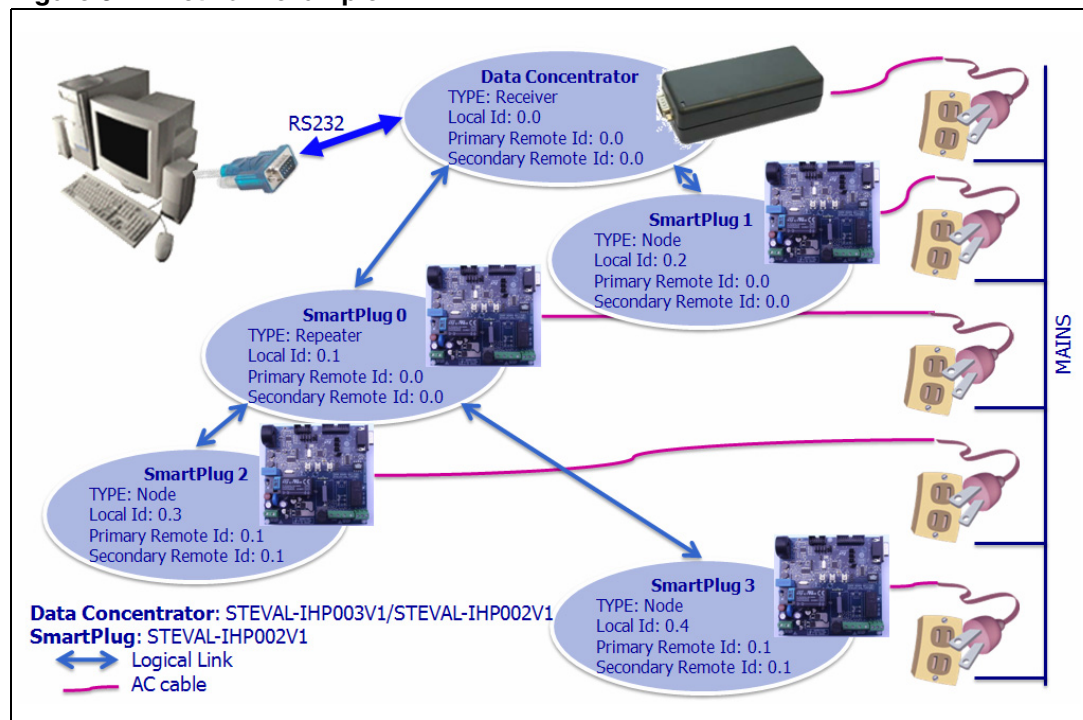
RS232

Data Concentrator
TYPE: Receiver
Local Id: 0.0
Primary Remote Id: 0.0
Secondary Remote Id: 0.0

SmartPlug 1
TYPE: Node
Local Id: 0.2
Primary Remote Id: 0.0
Secondary Remote Id: 0.0

SmartPlug 0
TYPE: Repeater
Local Id: 0.1
Primary Remote Id: 0.0
Secondary Remote Id: 0.0

MAINS

SmartPlug 2
TYPE: Node
Local Id: 0.3
Primary Remote Id: 0.1
Secondary Remote Id: 0.1

SmartPlug 3
TYPE: Node
Local Id: 0.4
Primary Remote Id: 0.1
Secondary Remote Id: 0.1

Data Concentrator: STEVAL-IHP003V1/STEVAL-IHP002V1
SmartPlug: STEVAL-IHP002V1
Logical Link
AC cable